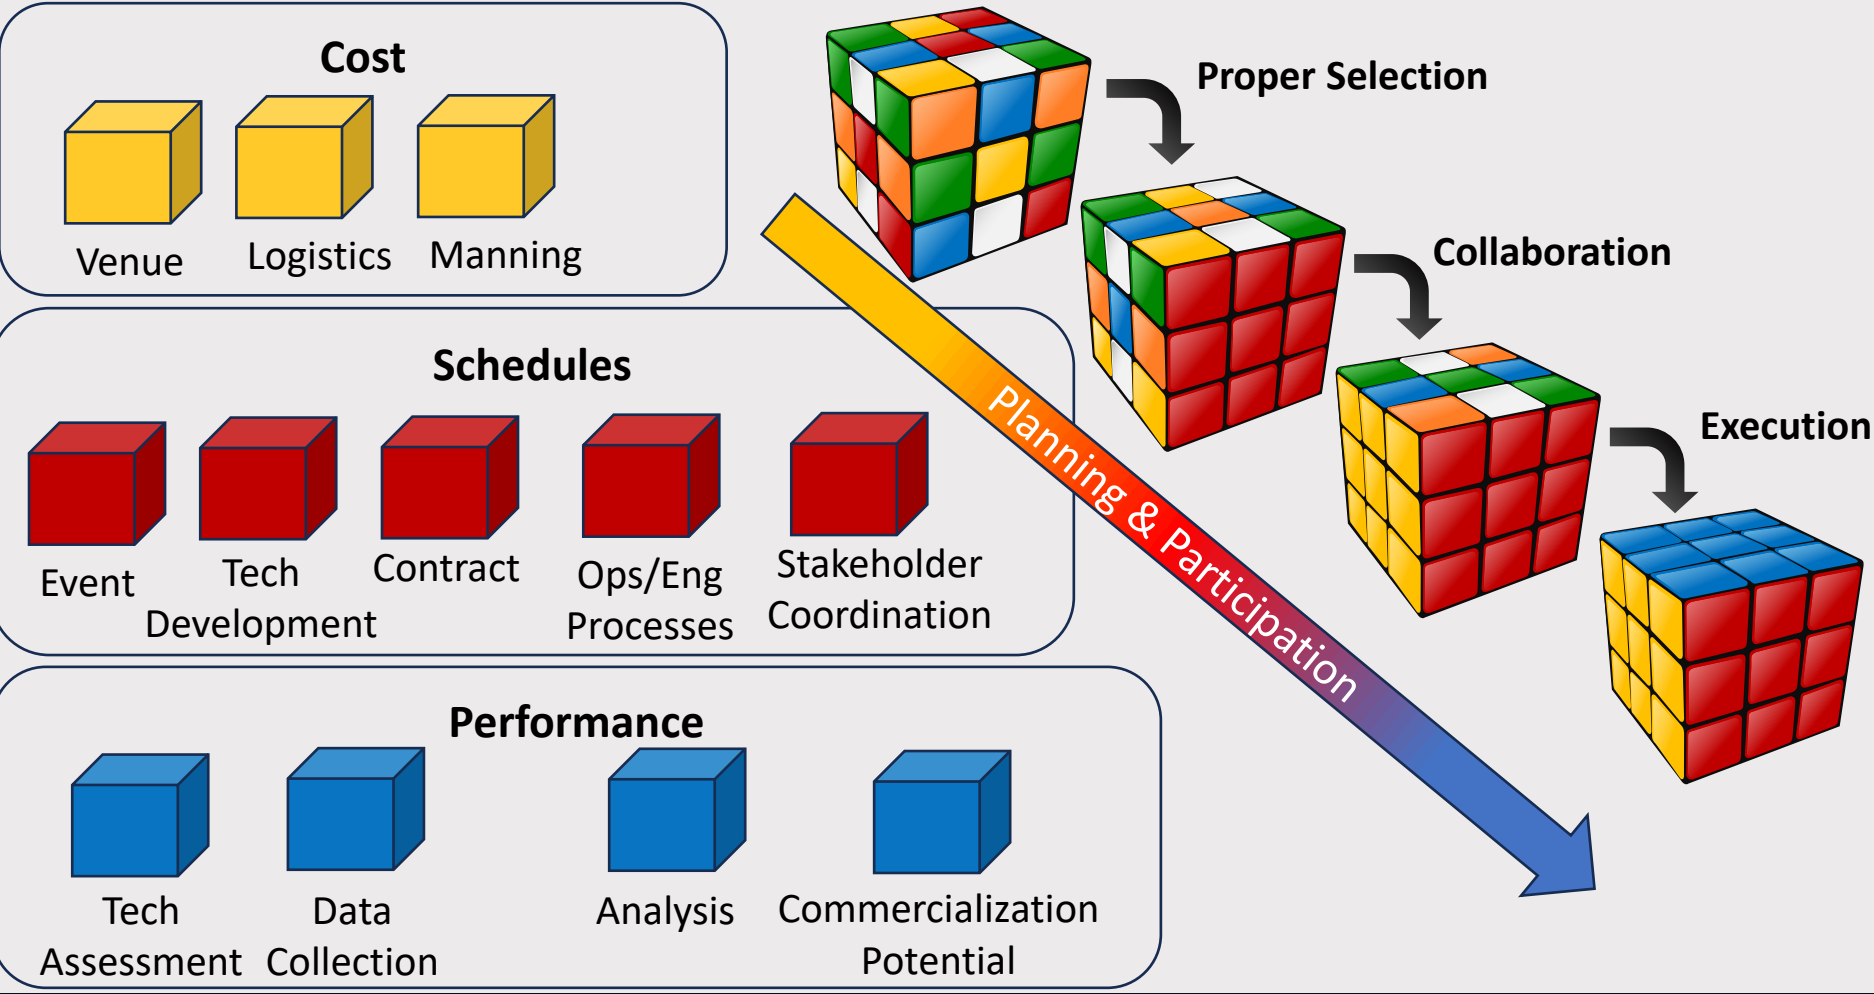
Cost

Venue Logistics Manning

Schedules

Event Tech Development Contract Ops/Eng Processes Stakeholder Coordination

Performance

Tech Assessment Data Collection Analysis Commercialization Potential

Proper Selection

Collaboration

Execution

Planning & Participation